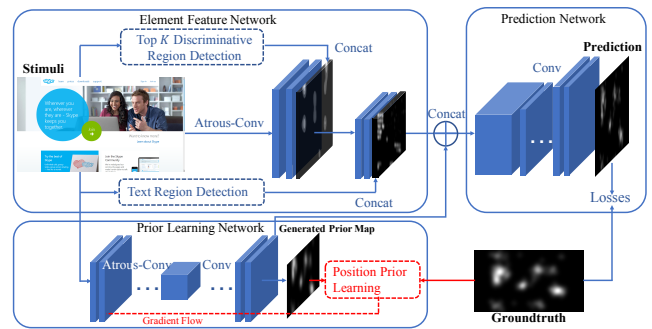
Element Feature Network

Prediction Network

Top $K$ Discriminative Region Detection

Concat

Prediction

Stimuli

Wherever you are, wherever they are - Skype keeps you together

Conv

Atrous-Conv

Concat

Text Region Detection

Concat

Losses

Prior Learning Network

Generated Prior Map

Atrous-Conv

Conv

Position Prior Learning

Gradient Flow

Groundtruth